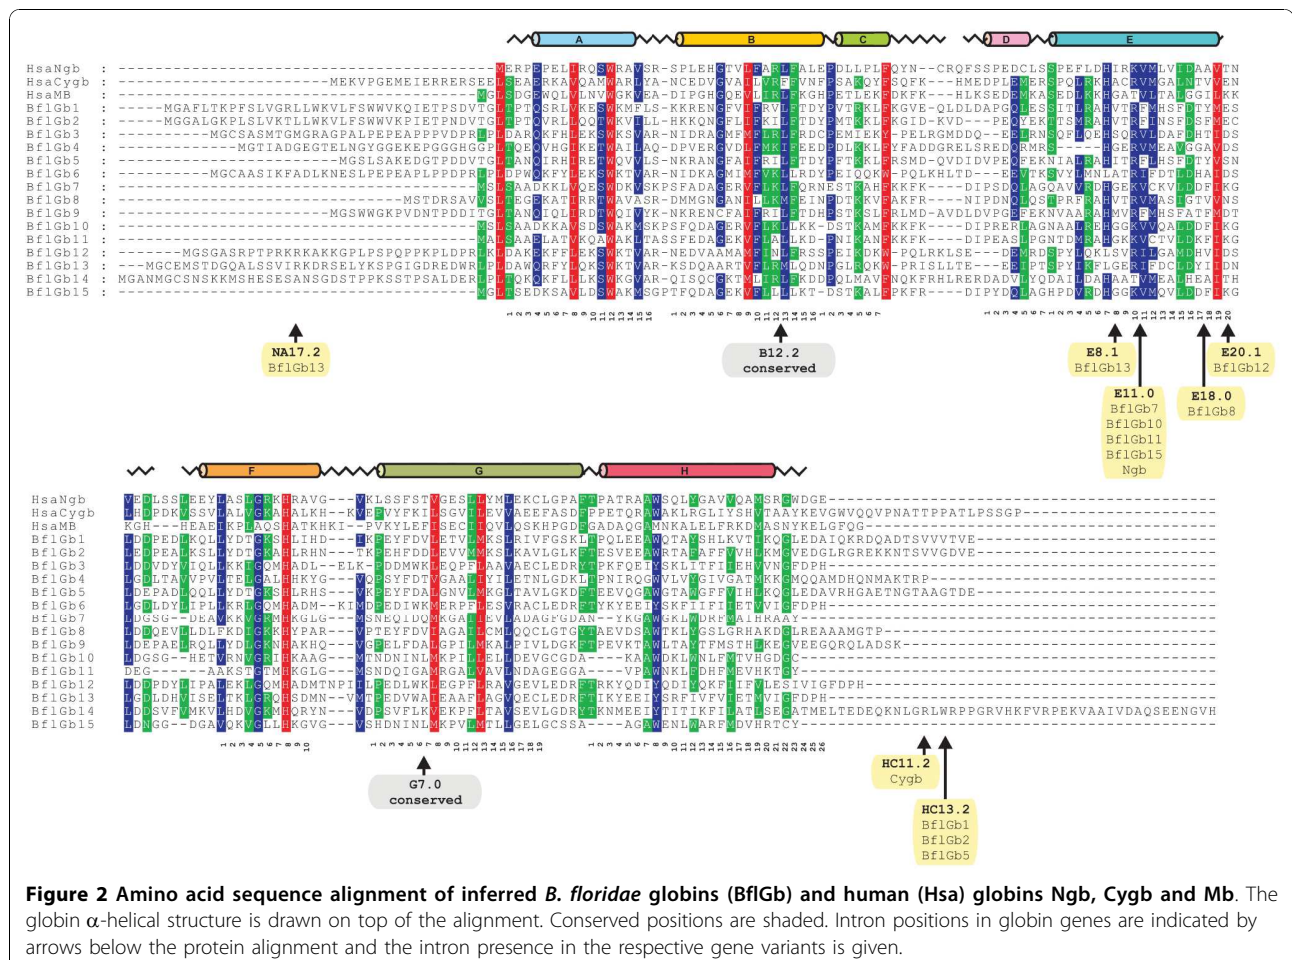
A B C D E

HsaNgb
HsaCygb
HsaMB
BflGb1
BflGb2
BflGb3
BflGb4
BflGb5
BflGb6
BflGb7
BflGb8
BflGb9
BflGb10
BflGb11
BflGb12
BflGb13
BflGb14
BflGb15

NA17.2
BflGb13

B12.2
conserved

E8.1
BflGb13

E11.0
BflGb7
BflGb10
BflGb11
BflGb15
Ngb

E18.0
BflGb8

E20.1
BflGb12

F G H

HsaNgb
HsaCygb
HsaMB
BflGb1
BflGb2
BflGb3
BflGb4
BflGb5
BflGb6
BflGb7
BflGb8
BflGb9
BflGb10
BflGb11
BflGb12
BflGb13
BflGb14
BflGb15

G7.0
conserved

HC11.2
Cygb

HC13.2
BflGb1
BflGb2
BflGb5

**Figure 2 Amino acid sequence alignment of inferred *B. floridae* globins (BflGb) and human (Hsa) globins Ngb, Cygb and Mb**. The globin $\alpha$-helical structure is drawn on top of the alignment. Conserved positions are shaded. Intron positions in globin genes are indicated by arrows below the protein alignment and the intron presence in the respective gene variants is given.